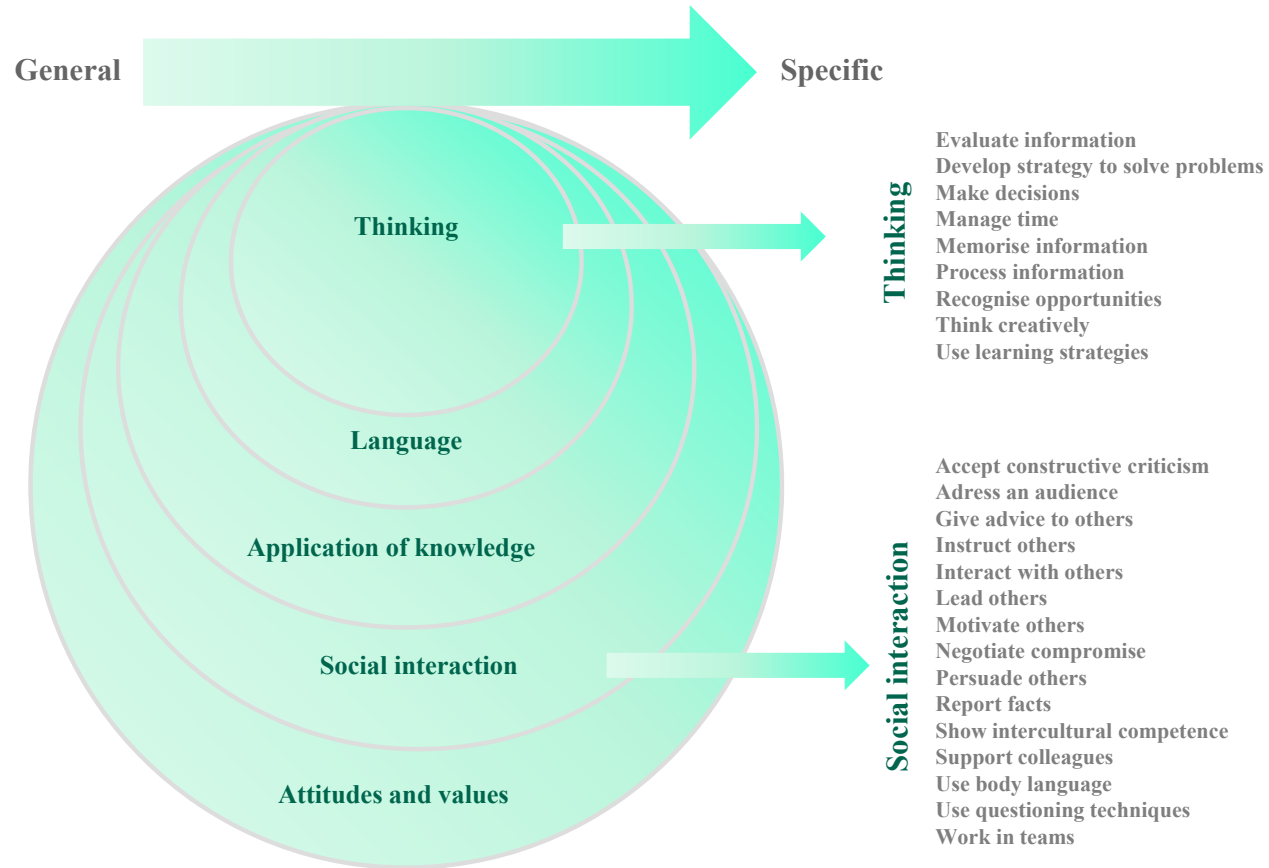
General

Specific

Thinking

Language

Application of knowledge

Social interaction

Attitudes and values

Thinking

Evaluate information
Develop strategy to solve problems
Make decisions
Manage time
Memorise information
Process information
Recognise opportunities
Think creatively
Use learning strategies

Social interaction

Accept constructive criticism
Adress an audience
Give advice to others
Instruct others
Interact with others
Lead others
Motivate others
Negotiate compromise
Persuade others
Report facts
Show intercultural competence
Support colleagues
Use body language
Use questioning techniques
Work in teams